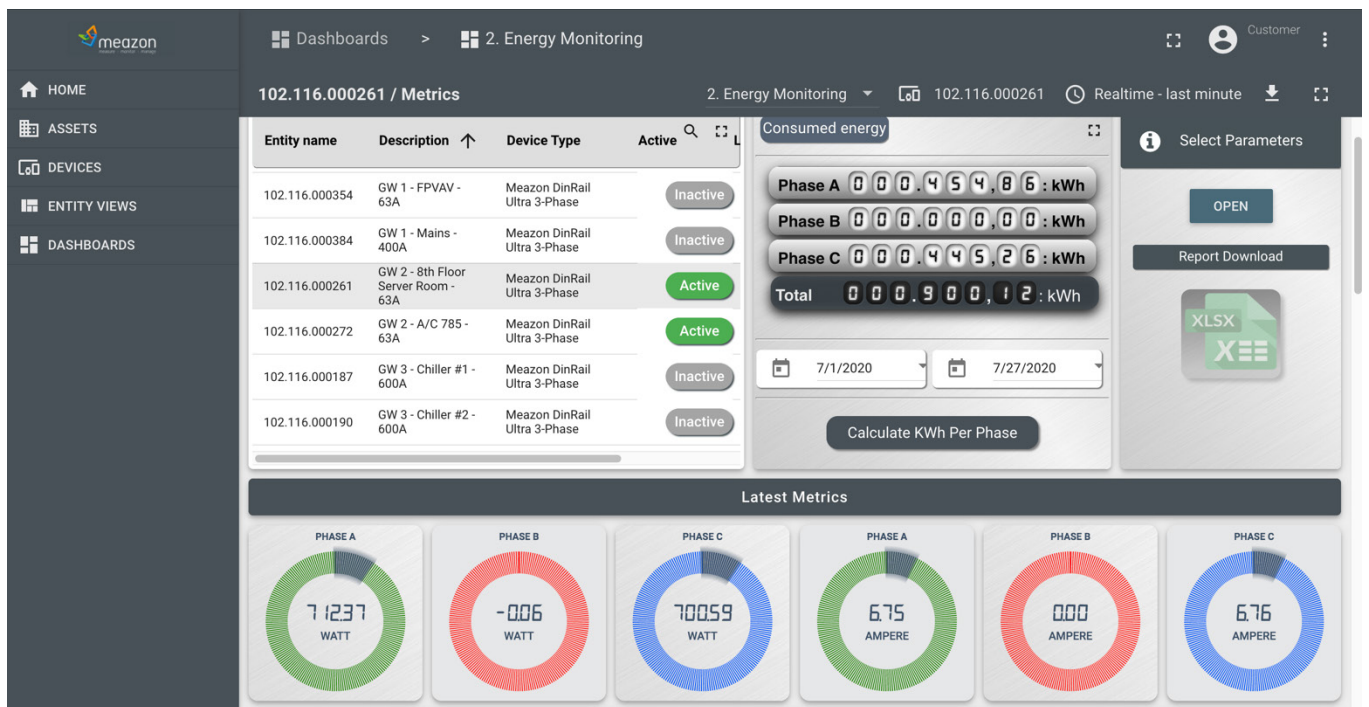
meazon

HOME
ASSETS
DEVICES
ENTITY VIEWS
DASHBOARDS

Dashboards > 2. Energy Monitoring

Customer

102.116.000261 / Metrics

2. Energy Monitoring 102.116.000261 Realtime - last minute

| Entity name | Description | Device Type | Active |
|---|---|---|---|
| 102.116.000354 | GW 1 - FPVAV - 63A | Meazon DinRail Ultra 3-Phase | Inactive |
| 102.116.000384 | GW 1 - Mains - 400A | Meazon DinRail Ultra 3-Phase | Inactive |
| 102.116.000261 | GW 2 - 8th Floor Server Room - 63A | Meazon DinRail Ultra 3-Phase | Active |
| 102.116.000272 | GW 2 - A/C 785 - 63A | Meazon DinRail Ultra 3-Phase | Active |
| 102.116.000187 | GW 3 - Chiller #1 - 600A | Meazon DinRail Ultra 3-Phase | Inactive |
| 102.116.000190 | GW 3 - Chiller #2 - 600A | Meazon DinRail Ultra 3-Phase | Inactive |

Consumed energy

Phase A 000.454,86 : kWh
Phase B 000.000,00 : kWh
Phase C 000.445,26 : kWh
Total 000.900,12 : kWh

7/1/2020
7/27/2020

Calculate KWh Per Phase

Select Parameters

OPEN

Report Download

XLSX

Latest Metrics

PHASE A
7 123.7
WATT

PHASE B
-0.06
WATT

PHASE C
7005.9
WATT

PHASE A
6.75
AMPERE

PHASE B
0.00
AMPERE

PHASE C
6.76
AMPERE